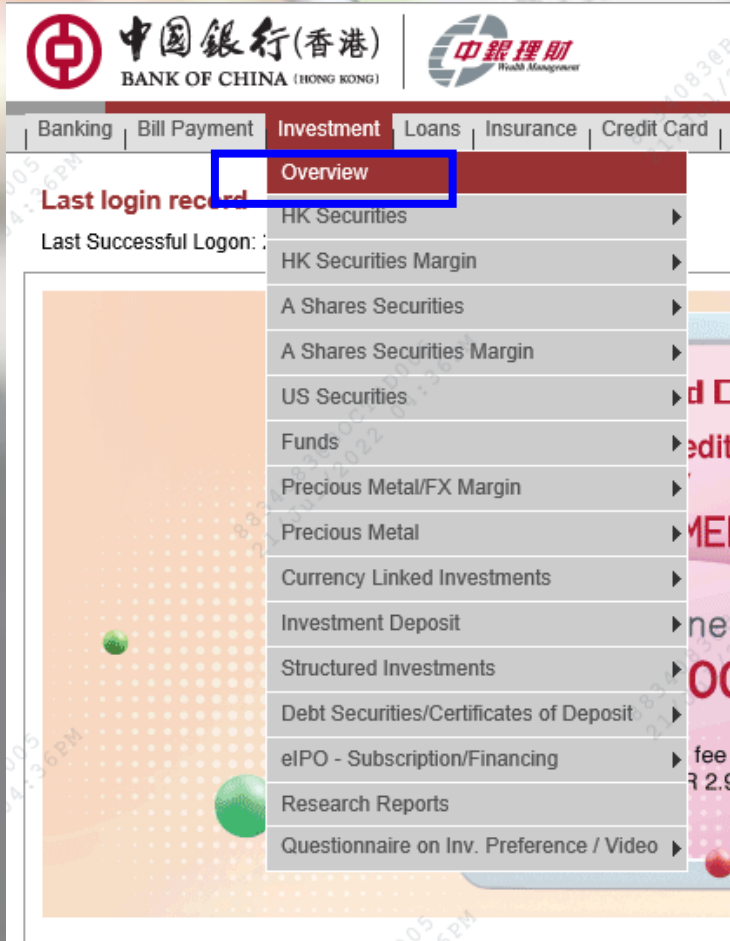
中国銀行(香港)
BANK OF CHINA (HONG KONG)
中銀理財 Wealth Management

Banking | Bill Payment | Investment | Loans | Insurance | Credit Card

Last login record
Last Successful Logon: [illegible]

Overview
HK Securities
HK Securities Margin
A Shares Securities
A Shares Securities Margin
US Securities
Funds
Precious Metal/FX Margin
Precious Metal
Currency Linked Investments
Investment Deposit
Structured Investments
Debt Securities/Certificates of Deposit
eIPO - Subscription/Financing
Research Reports
Questionnaire on Inv. Preference / Video

d D
edit
ME
ne
00
fee
R 2.9